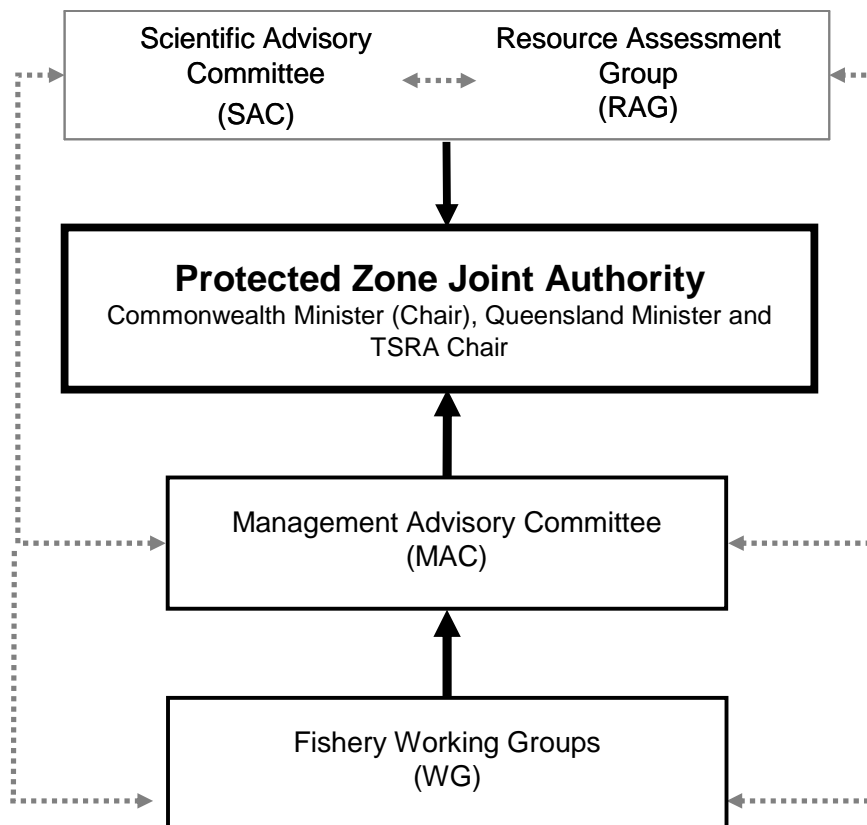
Scientific Advisory Committee (SAC)

Resource Assessment Group (RAG)

**Protected Zone Joint Authority**
Commonwealth Minister (Chair), Queensland Minister and TSRA Chair

Management Advisory Committee (MAC)

Fishery Working Groups (WG)